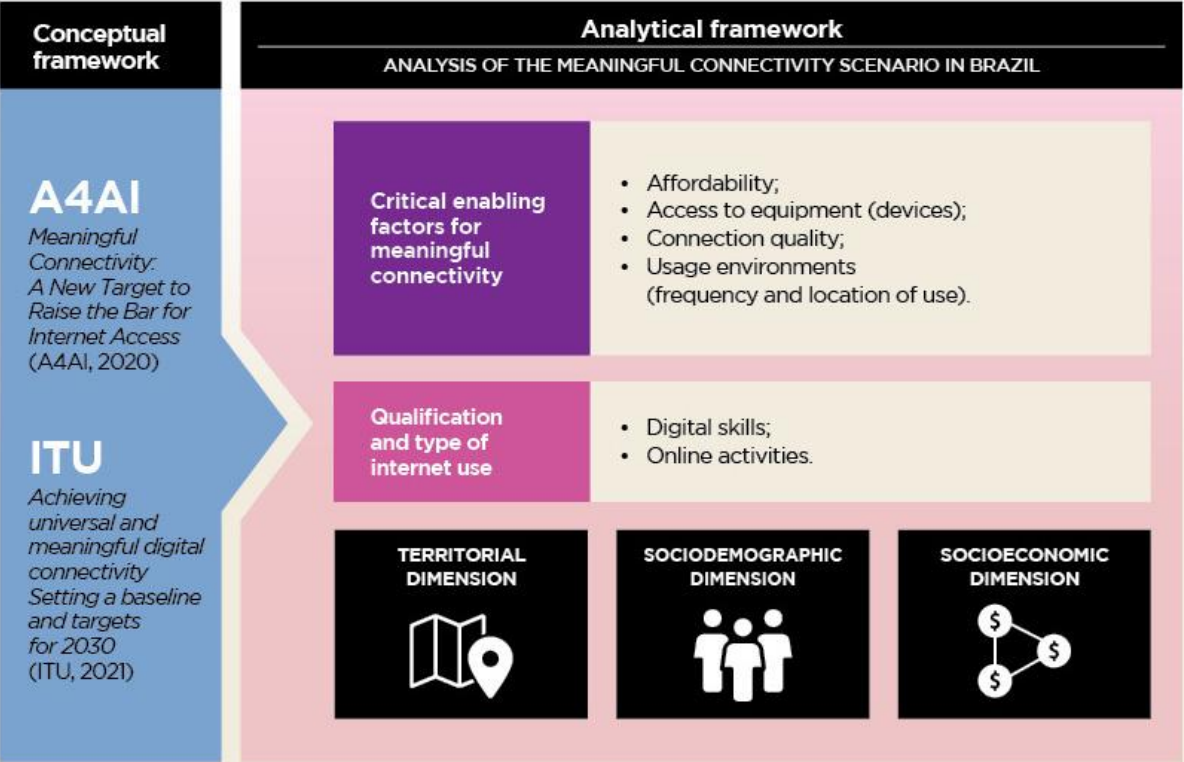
Conceptual framework

A4AI
Meaningful Connectivity: A New Target to Raise the Bar for Internet Access (A4AI, 2020)

ITU
Achieving universal and meaningful digital connectivity Setting a baseline and targets for 2030 (ITU, 2021)

Analytical framework

ANALYSIS OF THE MEANINGFUL CONNECTIVITY SCENARIO IN BRAZIL

Critical enabling factors for meaningful connectivity

• Affordability;
• Access to equipment (devices);
• Connection quality;
• Usage environments (frequency and location of use).

Qualification and type of internet use

• Digital skills;
• Online activities.

TERRITORIAL DIMENSION

SOCIODEMOGRAPHIC DIMENSION

SOCIOECONOMIC DIMENSION

$
$
$